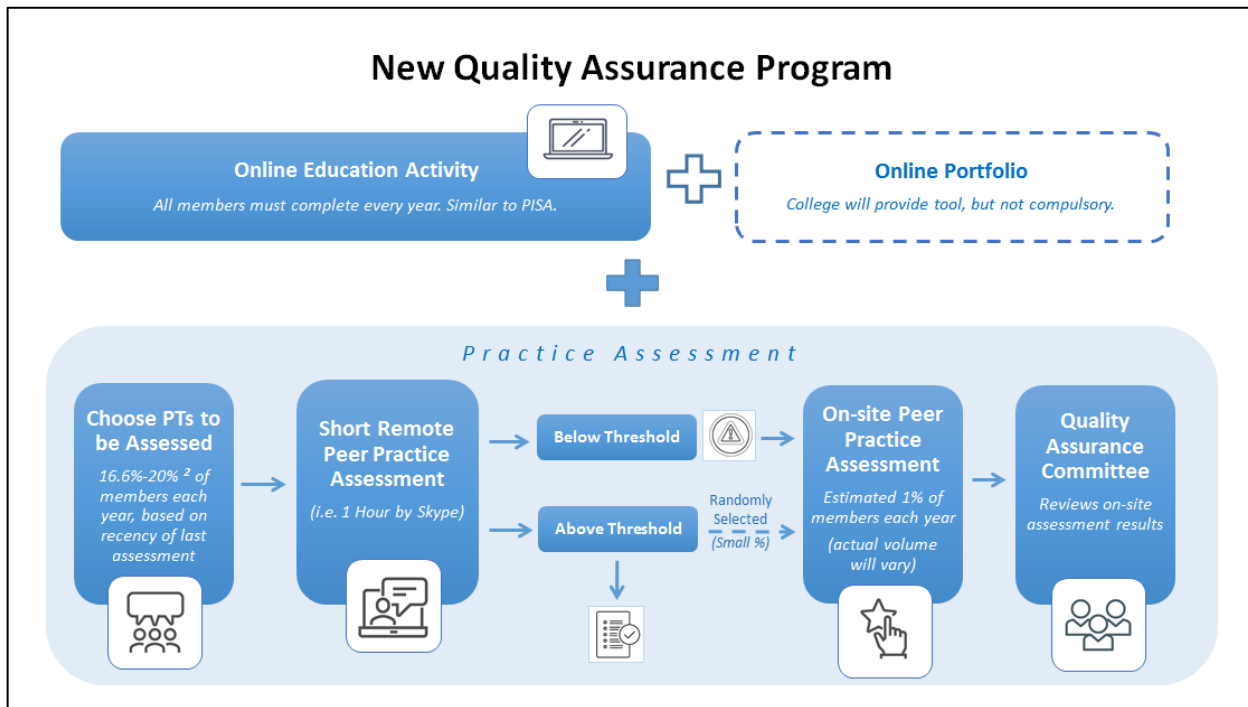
New Quality Assurance Program

Online Education Activity
All members must complete every year. Similar to PISA.

Online Portfolio
College will provide tool, but not compulsory.

Practice Assessment

Choose PTs to be Assessed
16.6%-20% $^2$ of members each year, based on recency of last assessment

Short Remote Peer Practice Assessment
(i.e. 1 Hour by Skype)

Below Threshold

Above Threshold

Randomly Selected
(Small %)

On-site Peer Practice Assessment
Estimated 1% of members each year
(actual volume will vary)

Quality Assurance Committee
Reviews on-site assessment results